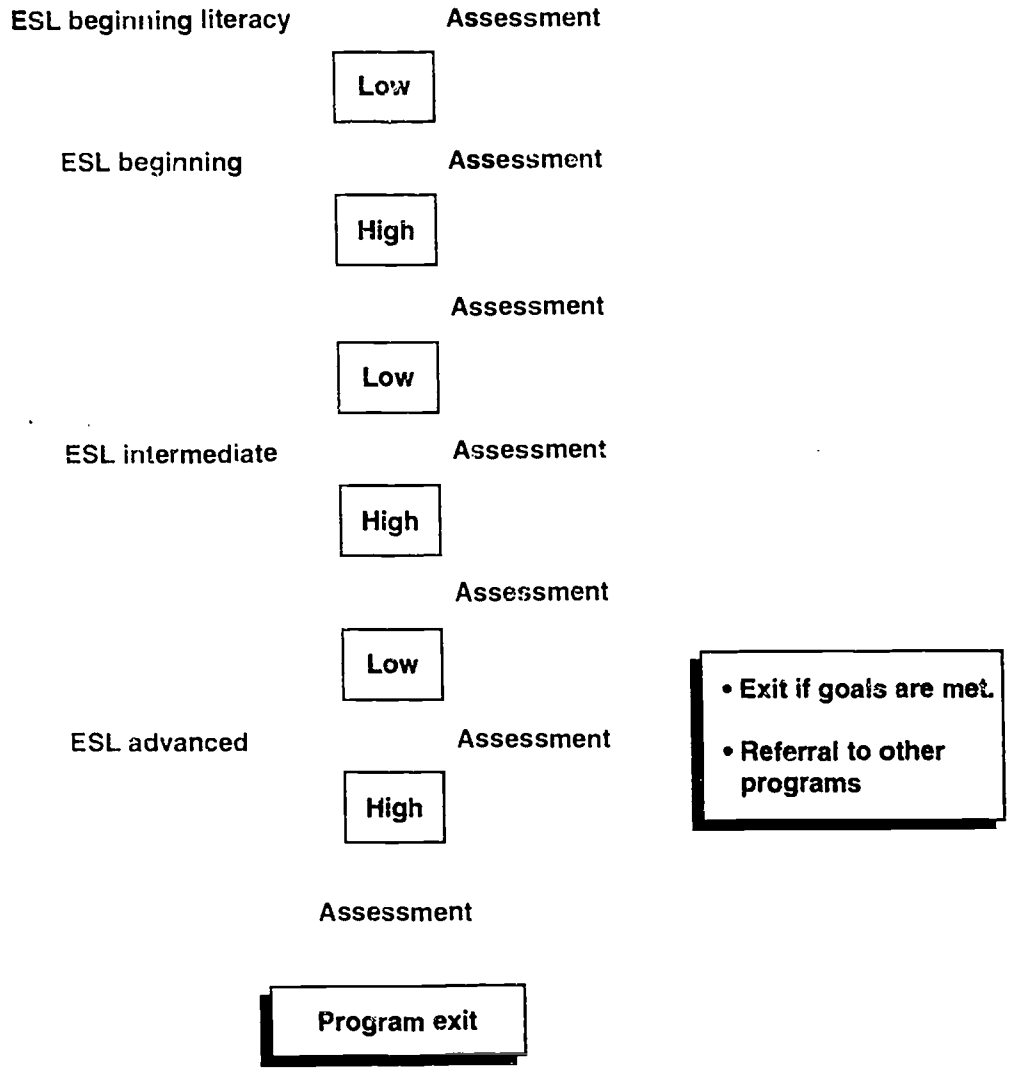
ESL beginning literacy

Assessment

Low

ESL beginning

Assessment

High

Assessment

Low

ESL intermediate

Assessment

High

Assessment

Low

• Exit if goals are met.

• Referral to other programs

ESL advanced

Assessment

High

Assessment

Program exit